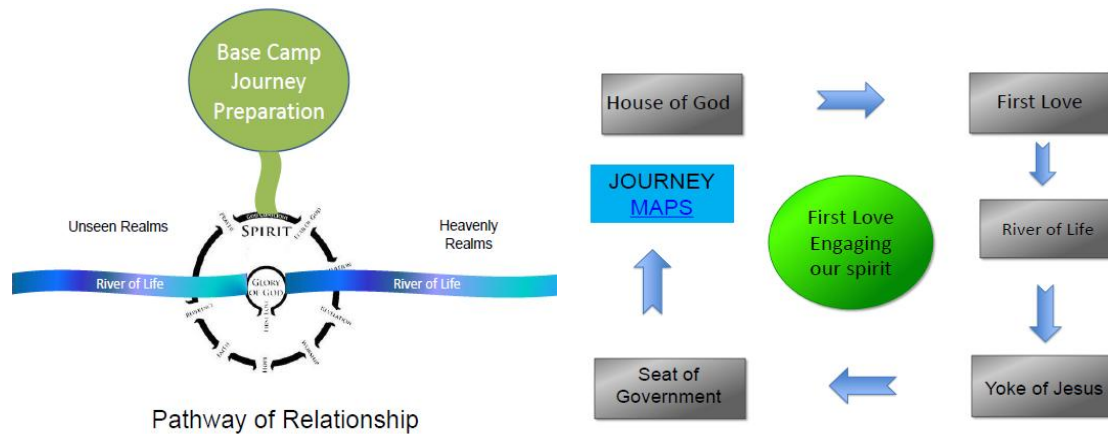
Base Camp Journey Preparation

Unseen Realms

Heavenly Realms

SPIRIT

River of Life

GLORY OF GOD

River of Life

Pathway of Relationship

House of God

First Love

JOURNEY MAPS

First Love Engaging our spirit

River of Life

Seat of Government

Yoke of Jesus